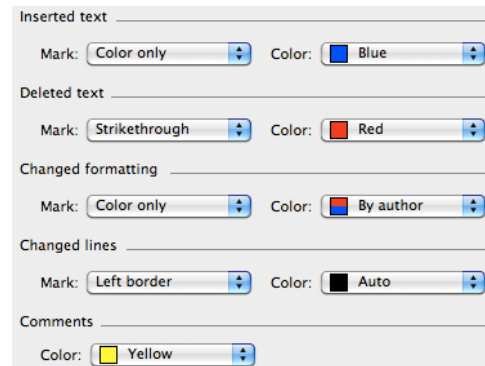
Inserted text

Mark: Color only Color: Blue

Deleted text

Mark: Strikethrough Color: Red

Changed formatting

Mark: Color only Color: By author

Changed lines

Mark: Left border Color: Auto

Comments

Color: Yellow